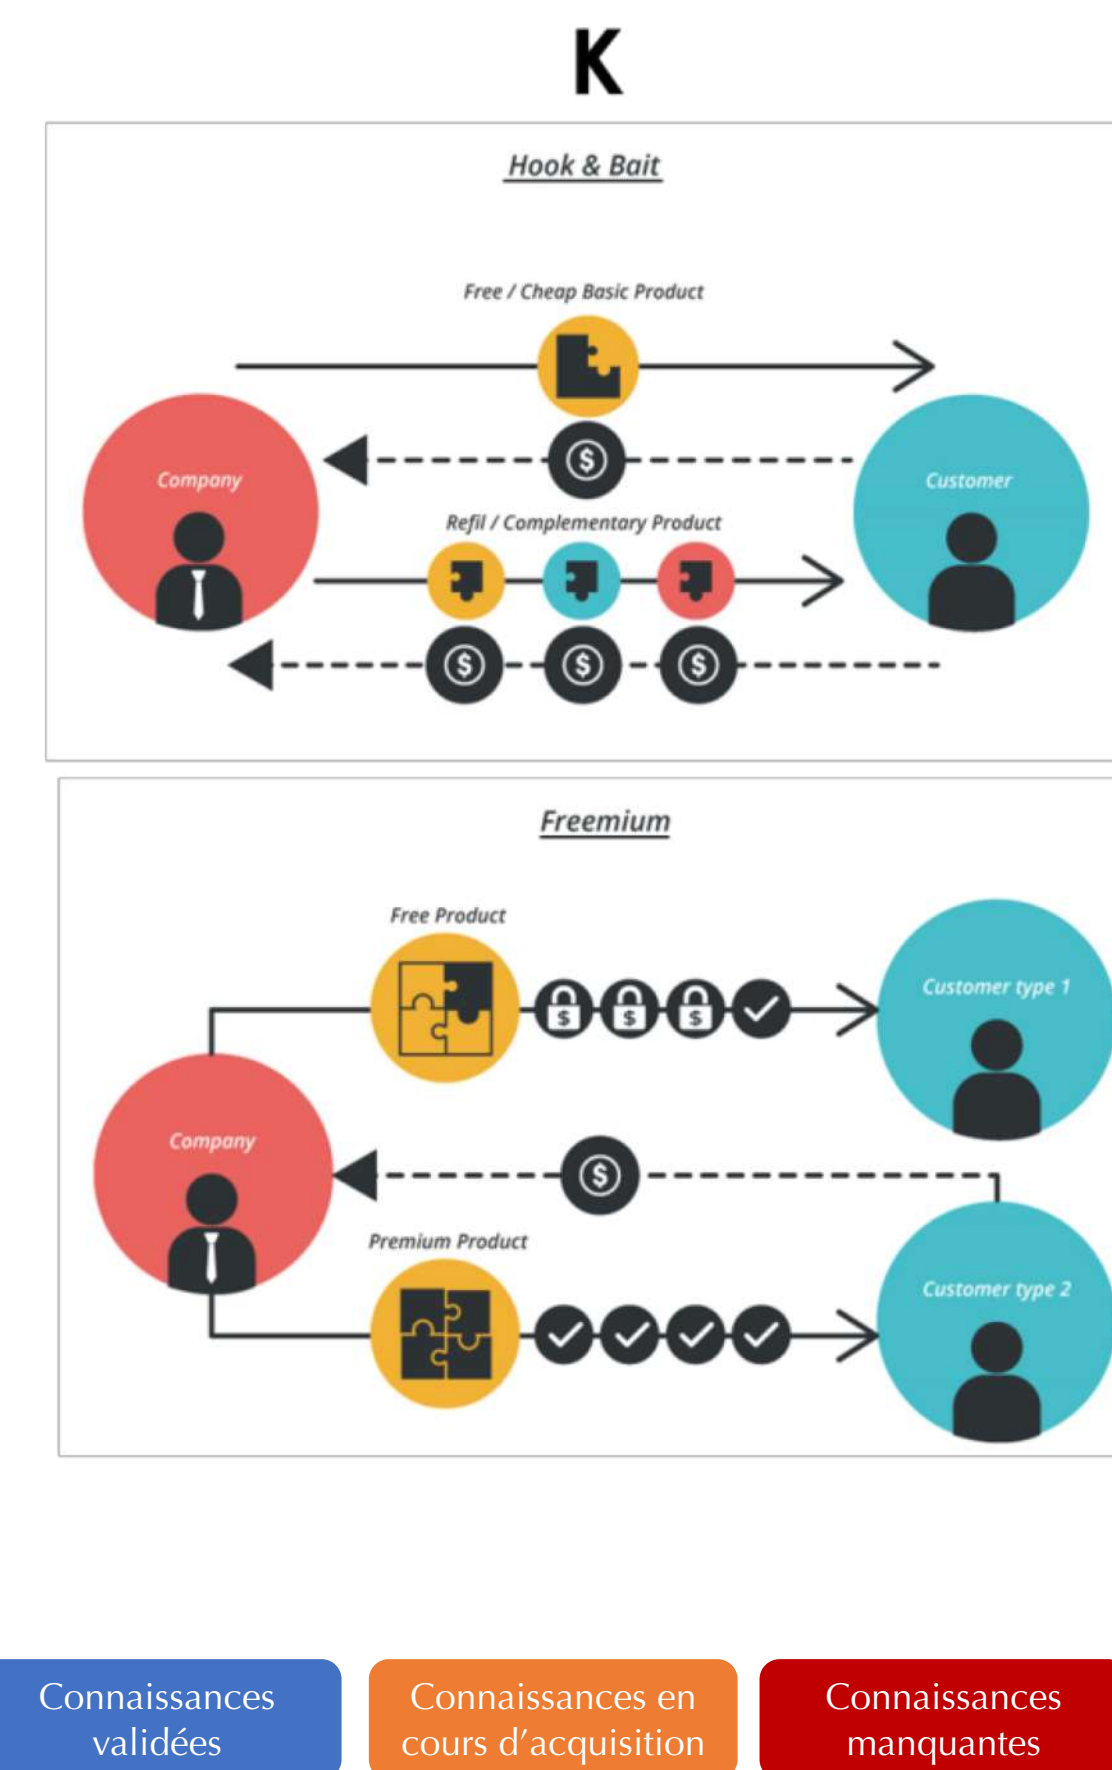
K

Hook & Bait

Free / Cheap Basic Product

Company

Customer

Refil / Complementary Product

Freemium

Free Product

Customer type 1

Company

Premium Product

Customer type 2

Connaissances validées

Connaissances en cours d'acquisition

Connaissances manquantes